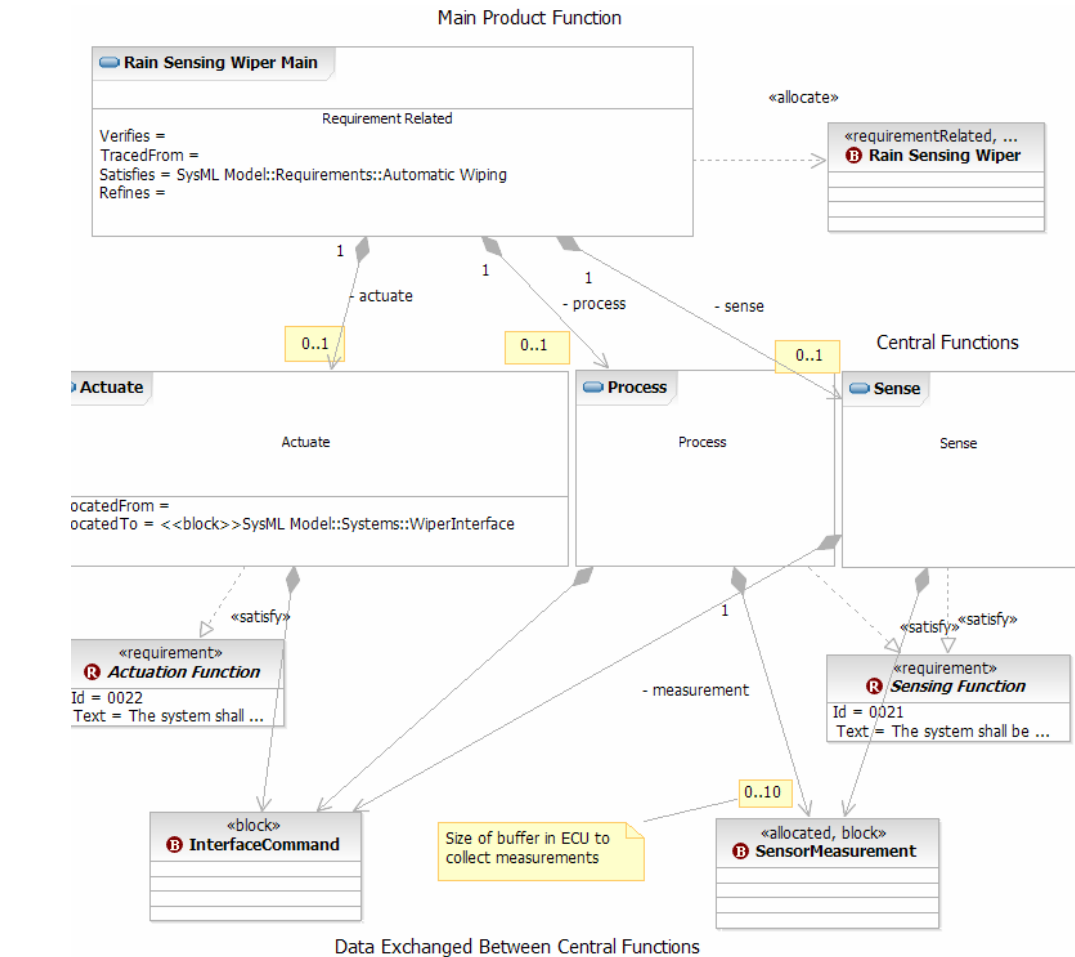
Main Product Function

Rain Sensing Wiper Main

Requirement Related
Verifies =
TracedFrom =
Satisfies = SysML Model::Requirements::Automatic Wiping
Refines =

«allocate»

«requirementRelated, ...
Rain Sensing Wiper

1
- actuate
1
1
- process
- sense

0..1
0..1
0..1

Central Functions

Actuate

Actuate

ocatedFrom =
ocatedTo = <<block>>SysML Model::Systems::WiperInterface

Process

Process

Sense

Sense

«satisfy»

«requirement»
Actuation Function
Id = 0022
Text = The system shall ...

1

- measurement

«satisfy»
«satisfy»

«requirement»
Sensing Function
Id = 0021
Text = The system shall be ...

0..10

«block»
InterfaceCommand

Size of buffer in ECU to collect measurements

«allocated, block»
SensorMeasurement

Data Exchanged Between Central Functions